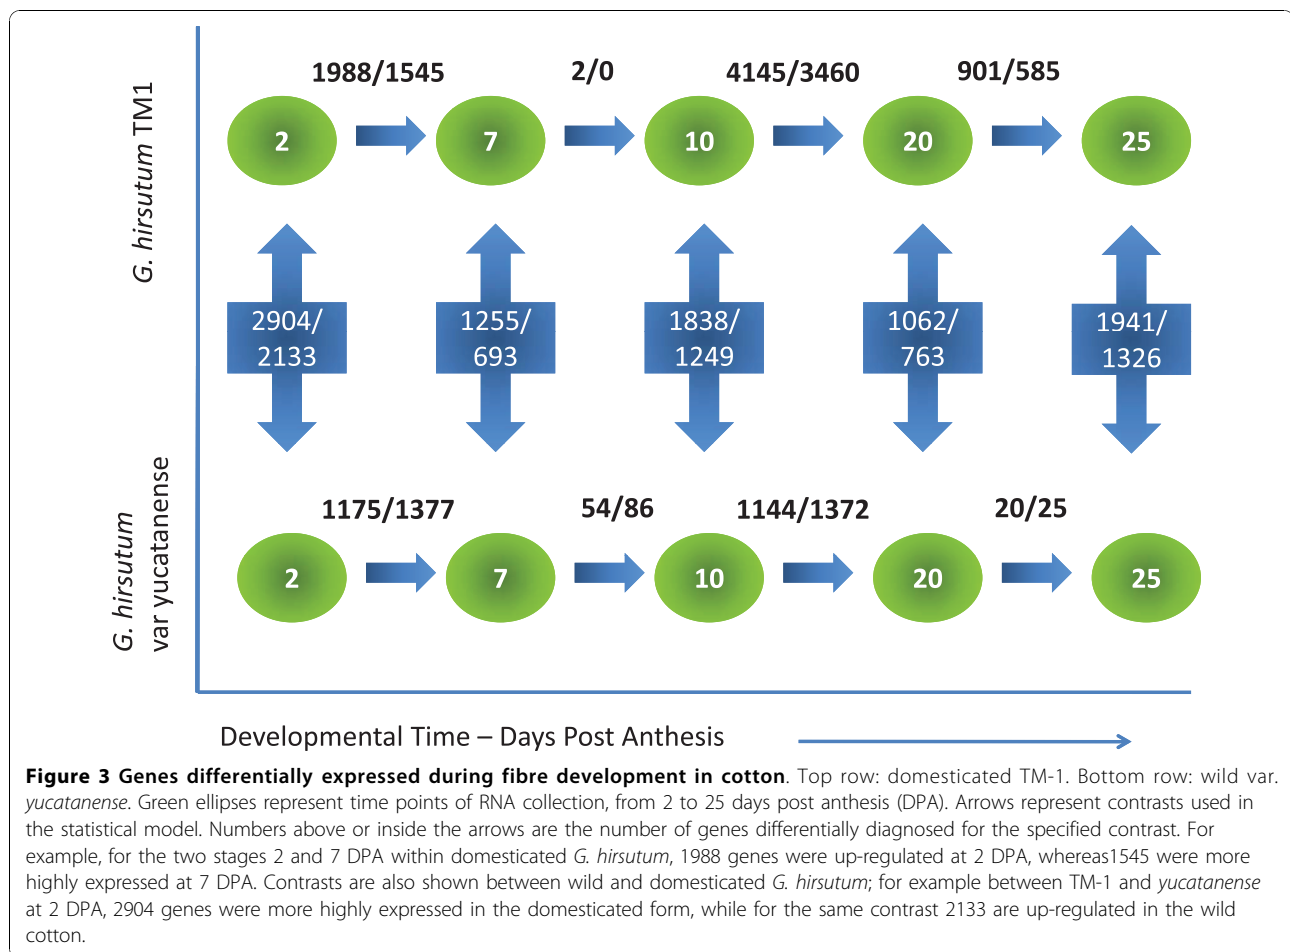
G. hirsutum TM1

1988/1545

2/0

4145/3460

901/585

2

7

10

20

25

2904/2133

1255/693

1838/1249

1062/763

1941/1326

G. hirsutum var yucatanense

1175/1377

54/86

1144/1372

20/25

2

7

10

20

25

Developmental Time – Days Post Anthesis

**Figure 3 Genes differentially expressed during fibre development in cotton**. Top row: domesticated TM-1. Bottom row: wild var. *yucatanense*. Green ellipses represent time points of RNA collection, from 2 to 25 days post anthesis (DPA). Arrows represent contrasts used in the statistical model. Numbers above or inside the arrows are the number of genes differentially diagnosed for the specified contrast. For example, for the two stages 2 and 7 DPA within domesticated *G. hirsutum*, 1988 genes were up-regulated at 2 DPA, whereas1545 were more highly expressed at 7 DPA. Contrasts are also shown between wild and domesticated *G. hirsutum*; for example between TM-1 and *yucatanense* at 2 DPA, 2904 genes were more highly expressed in the domesticated form, while for the same contrast 2133 are up-regulated in the wild cotton.